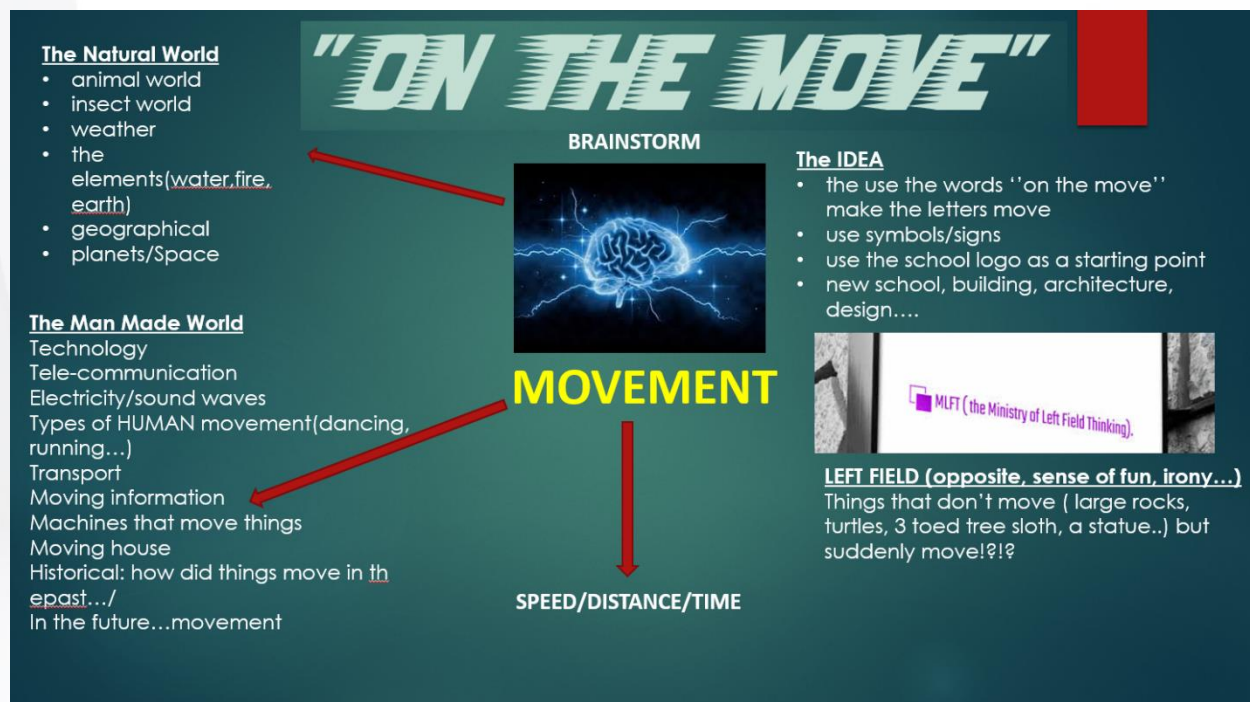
"ON THE MOVE"

The Natural World
- animal world
- insect world
- weather
- the elements(water,fire, earth)
- geographical
- planets/Space

BRAINSTORM

The IDEA
- the use the words ''on the move'' make the letters move
- use symbols/signs
- use the school logo as a starting point
- new school, building, architecture, design….

The Man Made World
Technology
Tele-communication
Electricity/sound waves
Types of HUMAN movement(dancing, running…)
Transport
Moving information
Machines that move things
Moving house
Historical: how did things move in th epast…/
In the future…movement

MOVEMENT

MLFT ( the Ministry of Left Field Thinking).

LEFT FIELD (opposite, sense of fun, irony…)
Things that don't move ( large rocks, turtles, 3 toed tree sloth, a statue..) but suddenly move!?!?

SPEED/DISTANCE/TIME